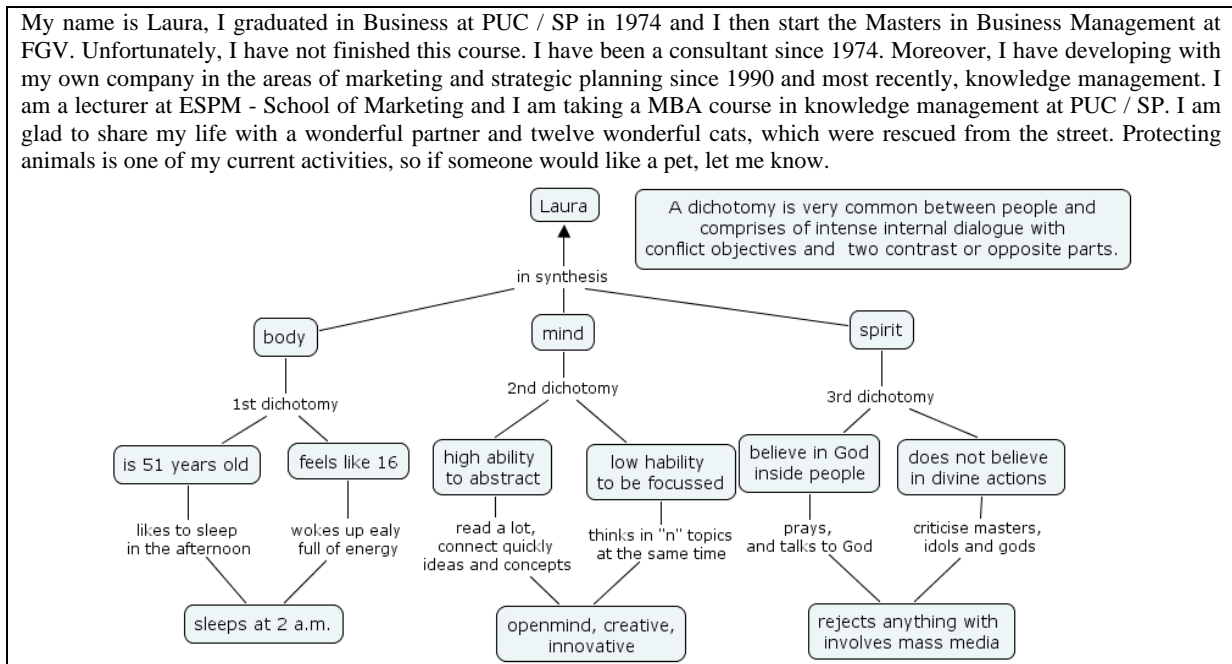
My name is Laura, I graduated in Business at PUC / SP in 1974 and I then start the Masters in Business Management at FGV. Unfortunately, I have not finished this course. I have been a consultant since 1974. Moreover, I have developing with my own company in the areas of marketing and strategic planning since 1990 and most recently, knowledge management. I am a lecturer at ESPM - School of Marketing and I am taking a MBA course in knowledge management at PUC / SP. I am glad to share my life with a wonderful partner and twelve wonderful cats, which were rescued from the street. Protecting animals is one of my current activities, so if someone would like a pet, let me know.

Laura

A dichotomy is very common between people and comprises of intense internal dialogue with conflict objectives and two contrast or opposite parts.

in synthesis

body

mind

spirit

1st dichotomy

2nd dichotomy

3rd dichotomy

is 51 years old

feels like 16

high ability to abstract

low hability to be focussed

believe in God inside people

does not believe in divine actions

likes to sleep in the afternoon

wokes up ealy full of energy

read a lot, connect quickly ideas and concepts

thinks in "n" topics at the same time

prays, and talks to God

criticise masters, idols and gods

sleeps at 2 a.m.

openmind, creative, innovative

rejects anything with involves mass media